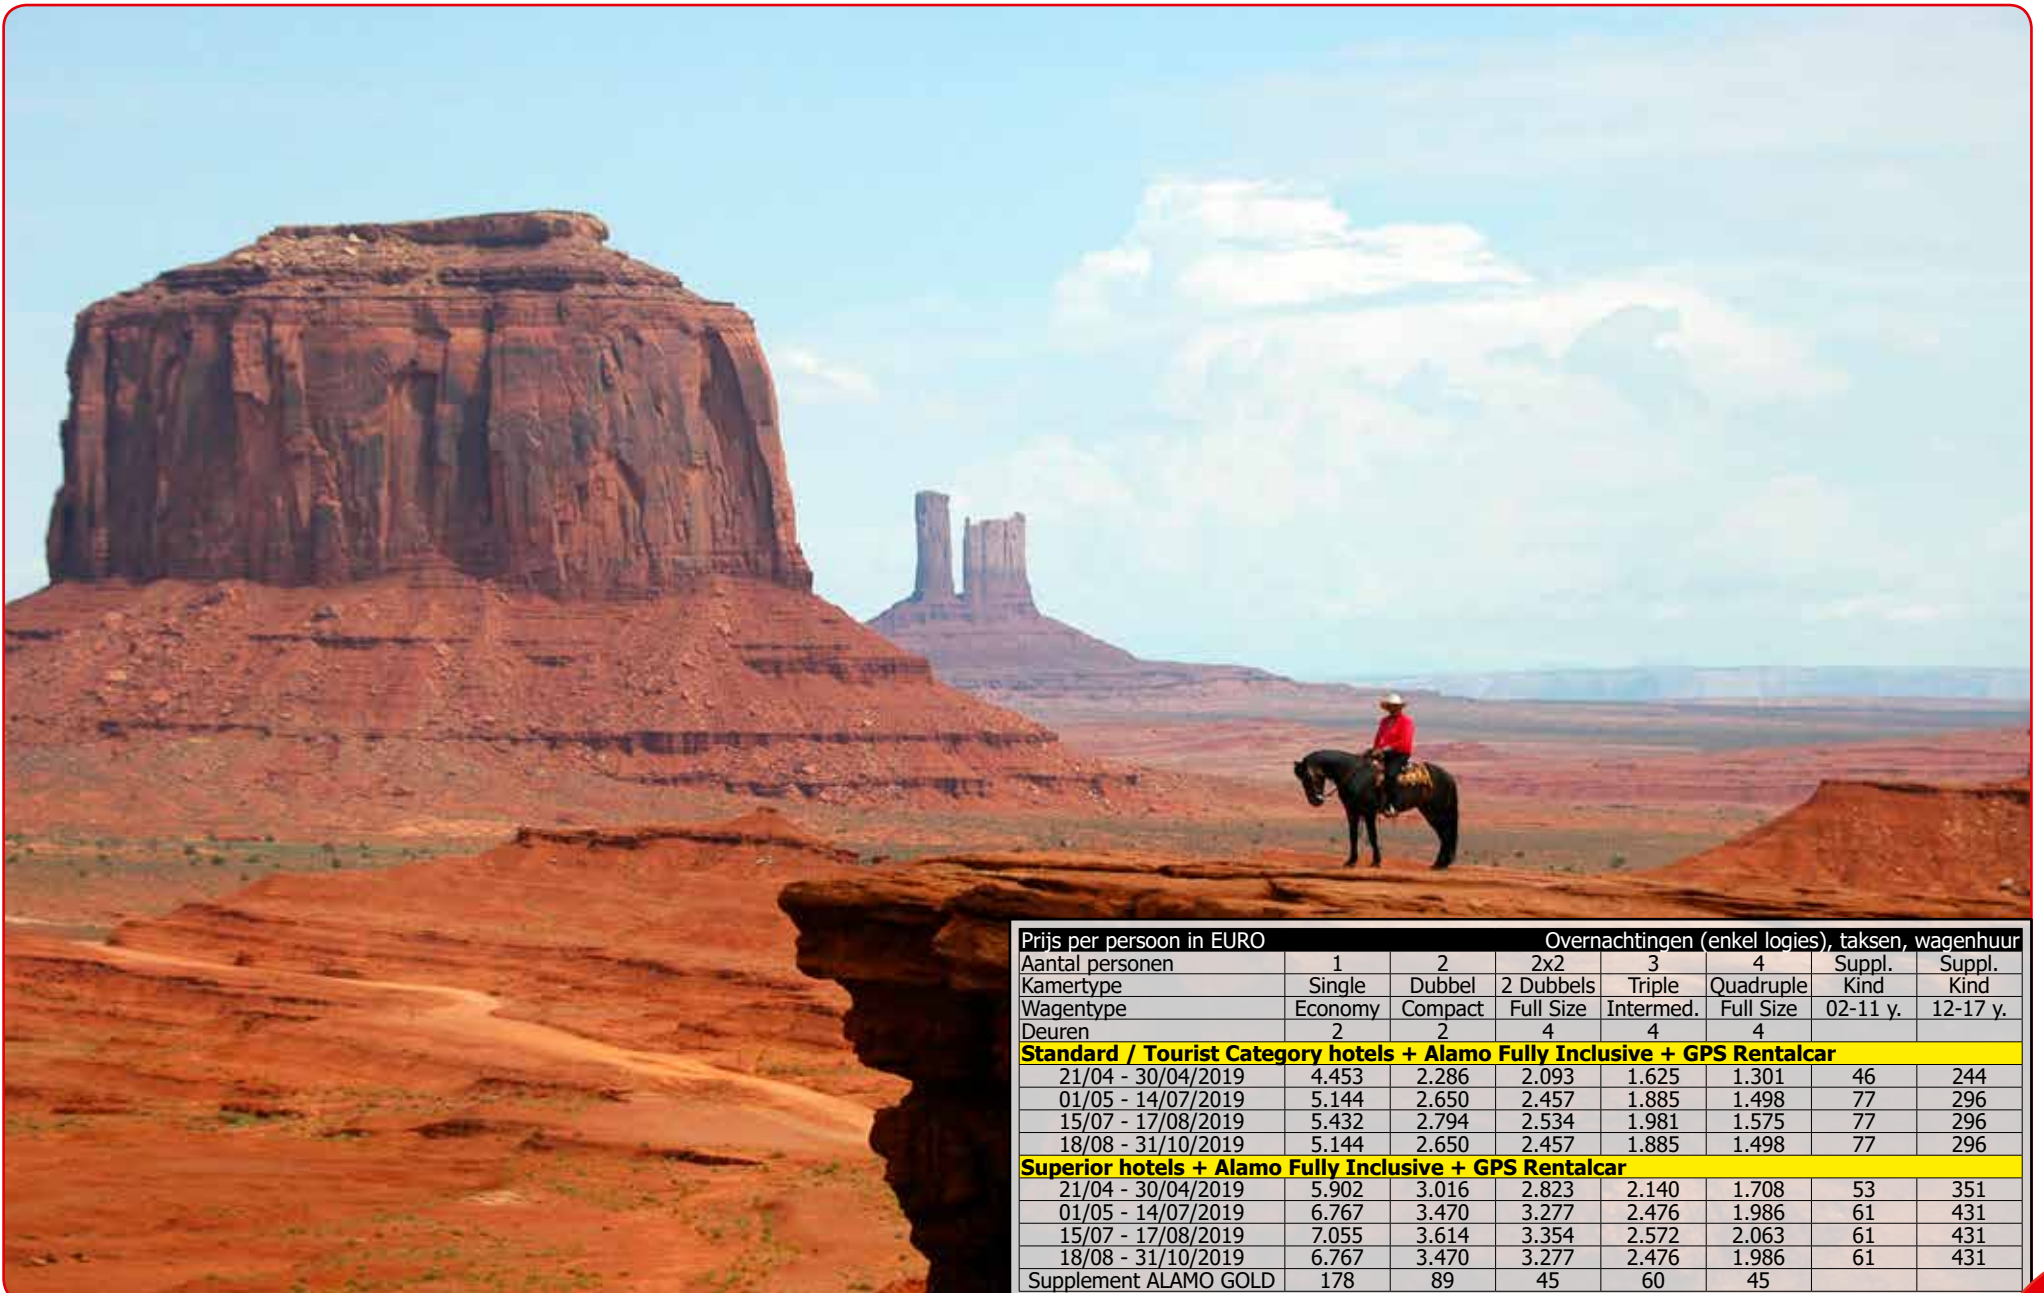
| Prijs per persoon in EURO | Overnachtingen (enkel logies), taksen, wagenhuur | | | | | | |
|---|---|---|---|---|---|---|---|
| Aantal personen | 1 | 2 | 2x2 | 3 | 4 | Suppl. | Suppl. |
| Kamertype | Single | Dubbel | 2 Dubbels | Triple | Quadruple | Kind | Kind |
| Wagentype | Economy | Compact | Full Size | Intermed. | Full Size | 02-11 y. | 12-17 y. |
| Deuren | 2 | 2 | 4 | 4 | 4 | | |
| **Standard / Tourist Category hotels + Alamo Fully Inclusive + GPS Rentalcar** | | | | | | | |
| 21/04 - 30/04/2019 | 4.453 | 2.286 | 2.093 | 1.625 | 1.301 | 46 | 244 |
| 01/05 - 14/07/2019 | 5.144 | 2.650 | 2.457 | 1.885 | 1.498 | 77 | 296 |
| 15/07 - 17/08/2019 | 5.432 | 2.794 | 2.534 | 1.981 | 1.575 | 77 | 296 |
| 18/08 - 31/10/2019 | 5.144 | 2.650 | 2.457 | 1.885 | 1.498 | 77 | 296 |
| **Superior hotels + Alamo Fully Inclusive + GPS Rentalcar** | | | | | | | |
| 21/04 - 30/04/2019 | 5.902 | 3.016 | 2.823 | 2.140 | 1.708 | 53 | 351 |
| 01/05 - 14/07/2019 | 6.767 | 3.470 | 3.277 | 2.476 | 1.986 | 61 | 431 |
| 15/07 - 17/08/2019 | 7.055 | 3.614 | 3.354 | 2.572 | 2.063 | 61 | 431 |
| 18/08 - 31/10/2019 | 6.767 | 3.470 | 3.277 | 2.476 | 1.986 | 61 | 431 |
| Supplement ALAMO GOLD | 178 | 89 | 45 | 60 | 45 | | |